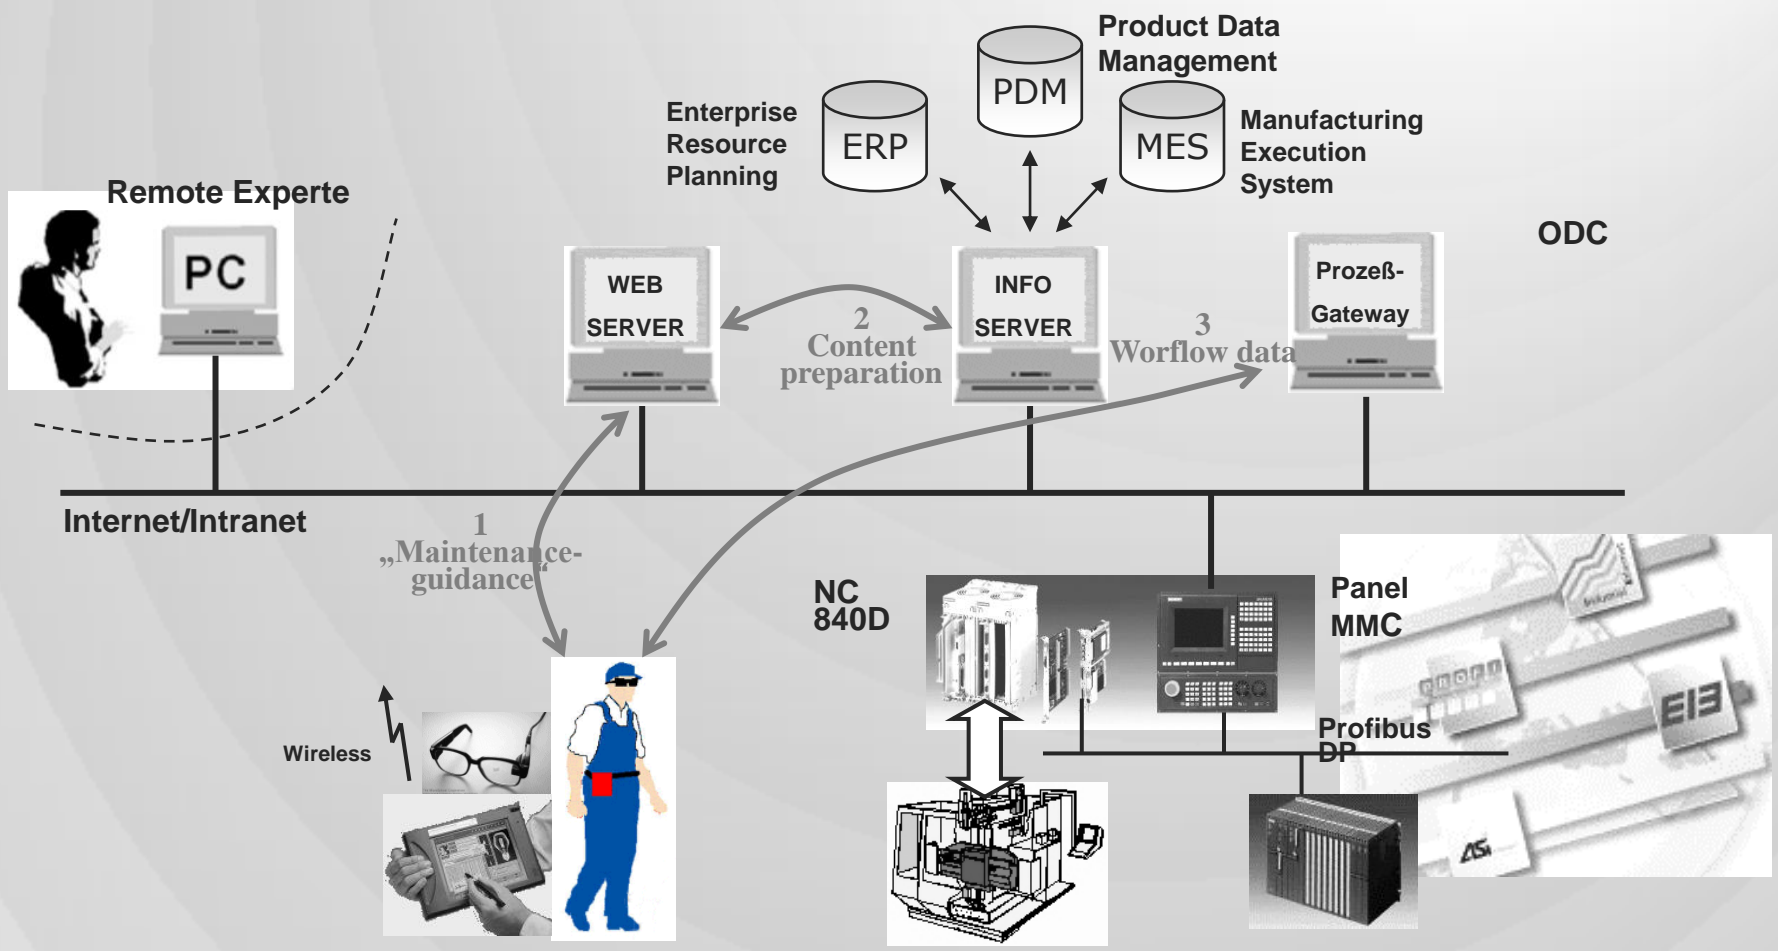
Product Data Management

PDM

Enterprise Resource Planning

ERP

MES

Manufacturing Execution System

Remote Experte

PC

ODC

WEB SERVER

INFO SERVER

Prozeß-Gateway

2 Content preparation

3 Worflow data

Internet/Intranet

1 „Maintenance-guidance"

NC 840D

Panel MMC

Profibus DP

Wireless

EIB

ASi